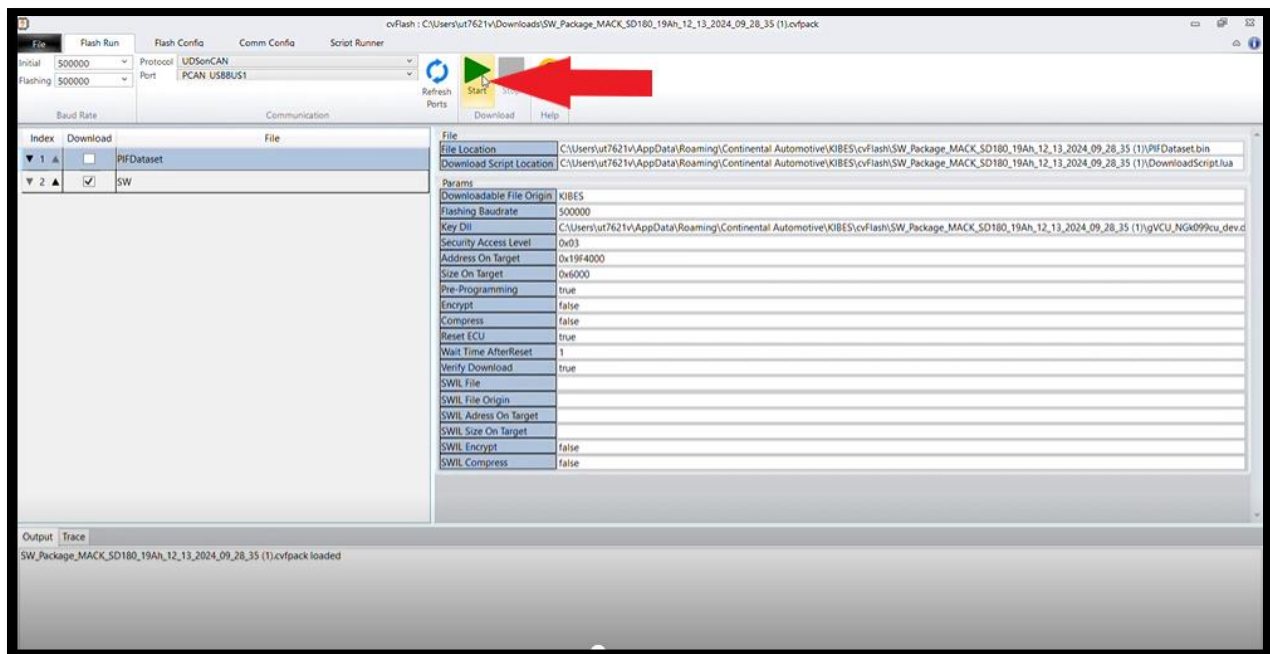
cvFlash : C:\Users\ut7621v\Downloads\SW_Package_MACK_SD180_19Ah_12_13_2024_09_28_35 (1).cvfpack

File | Flash Run | Flash Config | Comm Config | Script Runner

Initial 500000
Flashing 500000
Baud Rate

Protocol UDSonCAN
Port PCAN USBBUS1
Communication

Refresh Ports
Start
Stop
Download
Help

| Index | Download | File |
|---|---|---|
| ▼ 1 ▲ | ☐ | PIFDataset |
| ▼ 2 ▲ | ☑ | SW |

File
| | |
|---|---|
| File Location | C:\Users\ut7621v\AppData\Roaming\Continental Automotive\KIBES\cvFlash\SW_Package_MACK_SD180_19Ah_12_13_2024_09_28_35 (1)\PIFDataset.bin |
| Download Script Location | C:\Users\ut7621v\AppData\Roaming\Continental Automotive\KIBES\cvFlash\SW_Package_MACK_SD180_19Ah_12_13_2024_09_28_35 (1)\DownloadScript.lua |

Params
| | |
|---|---|
| Downloadable File Origin | KIBES |
| Flashing Baudrate | 500000 |
| Key Dll | C:\Users\ut7621v\AppData\Roaming\Continental Automotive\KIBES\cvFlash\SW_Package_MACK_SD180_19Ah_12_13_2024_09_28_35 (1)\gVCU_NGk099cu_dev.d |
| Security Access Level | 0x03 |
| Address On Target | 0x19F4000 |
| Size On Target | 0x6000 |
| Pre-Programming | true |
| Encrypt | false |
| Compress | false |
| Reset ECU | true |
| Wait Time AfterReset | 1 |
| Verify Download | true |
| SWIL File | |
| SWIL File Origin | |
| SWIL Adress On Target | |
| SWIL Size On Target | |
| SWIL Encrypt | false |
| SWIL Compress | false |

Output | Trace
SW_Package_MACK_SD180_19Ah_12_13_2024_09_28_35 (1).cvfpack loaded